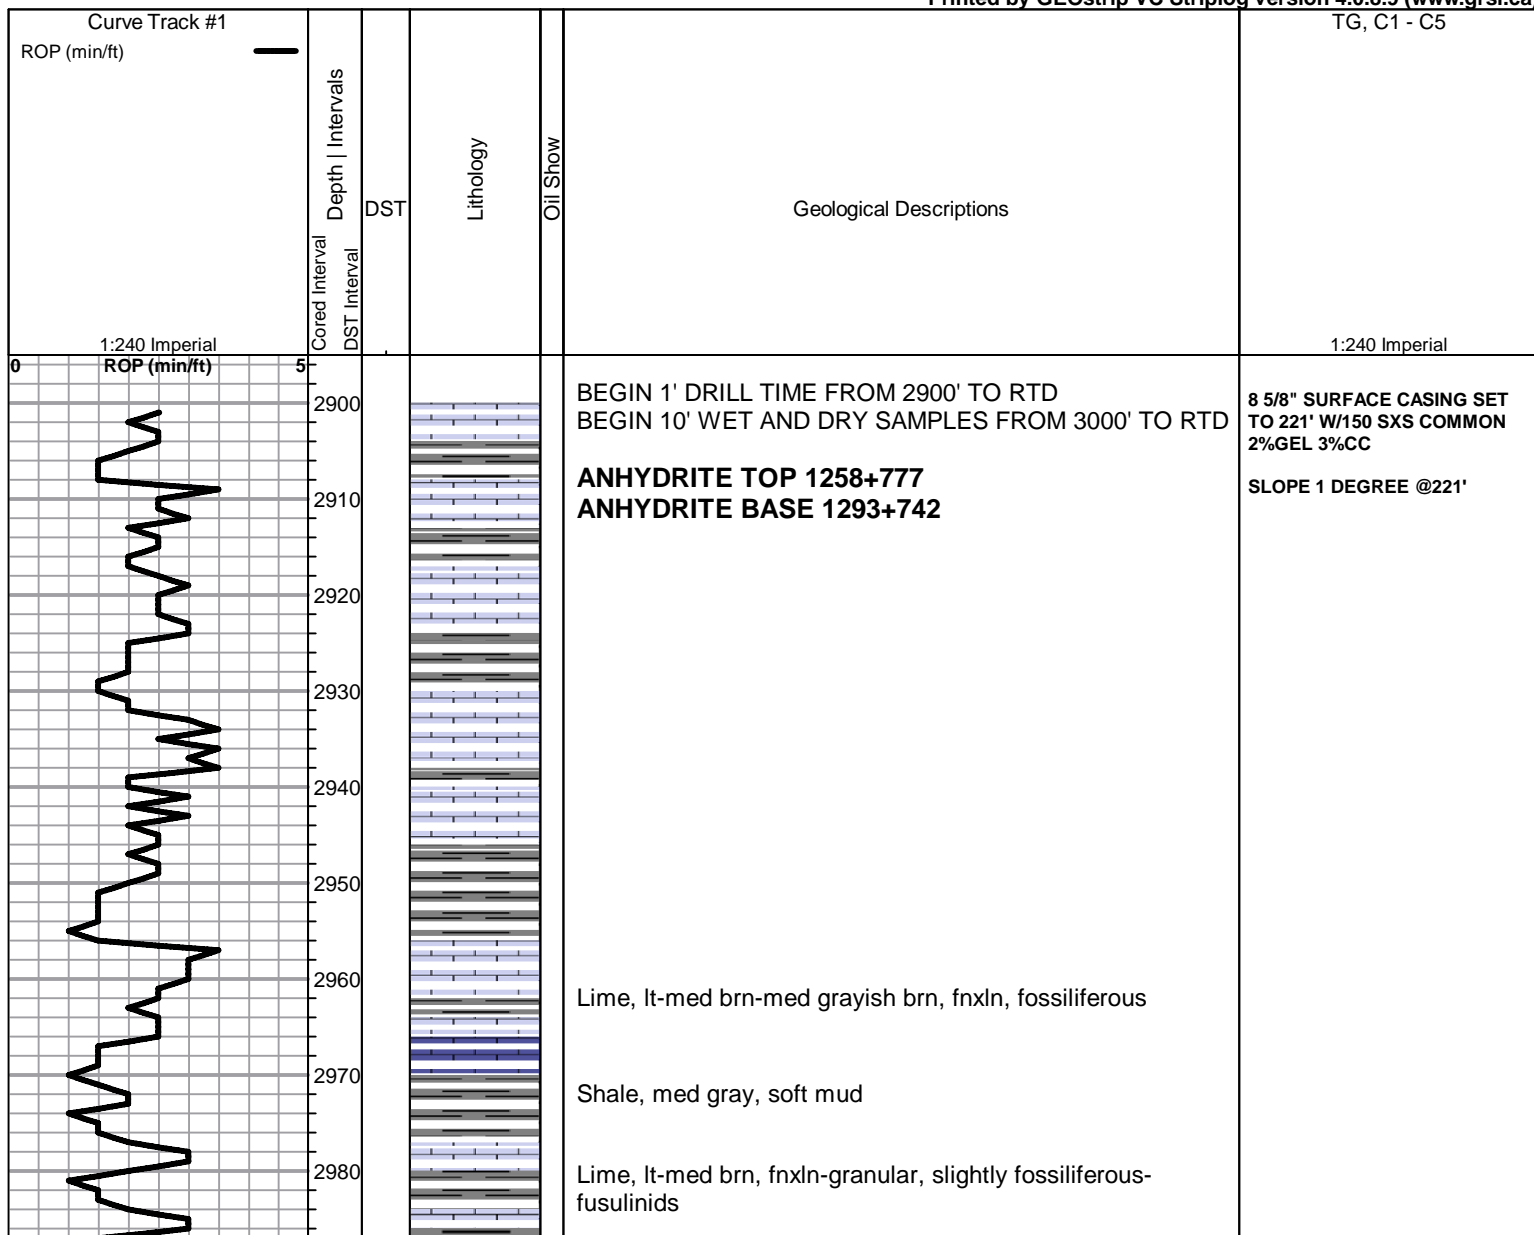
Printed by GEOstrip VC Striplog Version 4.0.8.9 (www.grsi.ca)

Curve Track #1
ROP (min/ft)

Depth | Intervals
Cored Interval
DST Interval
DST
Lithology
Oil Show
Geological Descriptions
TG, C1 - C5

1:240 Imperial
1:240 Imperial

0 ROP (min/ft) 5

2900
2910
2920
2930
2940
2950
2960
2970
2980

BEGIN 1' DRILL TIME FROM 2900' TO RTD
BEGIN 10' WET AND DRY SAMPLES FROM 3000' TO RTD

ANHYDRITE TOP 1258+777
ANHYDRITE BASE 1293+742

8 5/8" SURFACE CASING SET TO 221' W/150 SXS COMMON 2%GEL 3%CC

SLOPE 1 DEGREE @221'

Lime, lt-med brn-med grayish brn, fnxln, fossiliferous

Shale, med gray, soft mud

Lime, lt-med brn, fnxln-granular, slightly fossiliferous-fusulinids